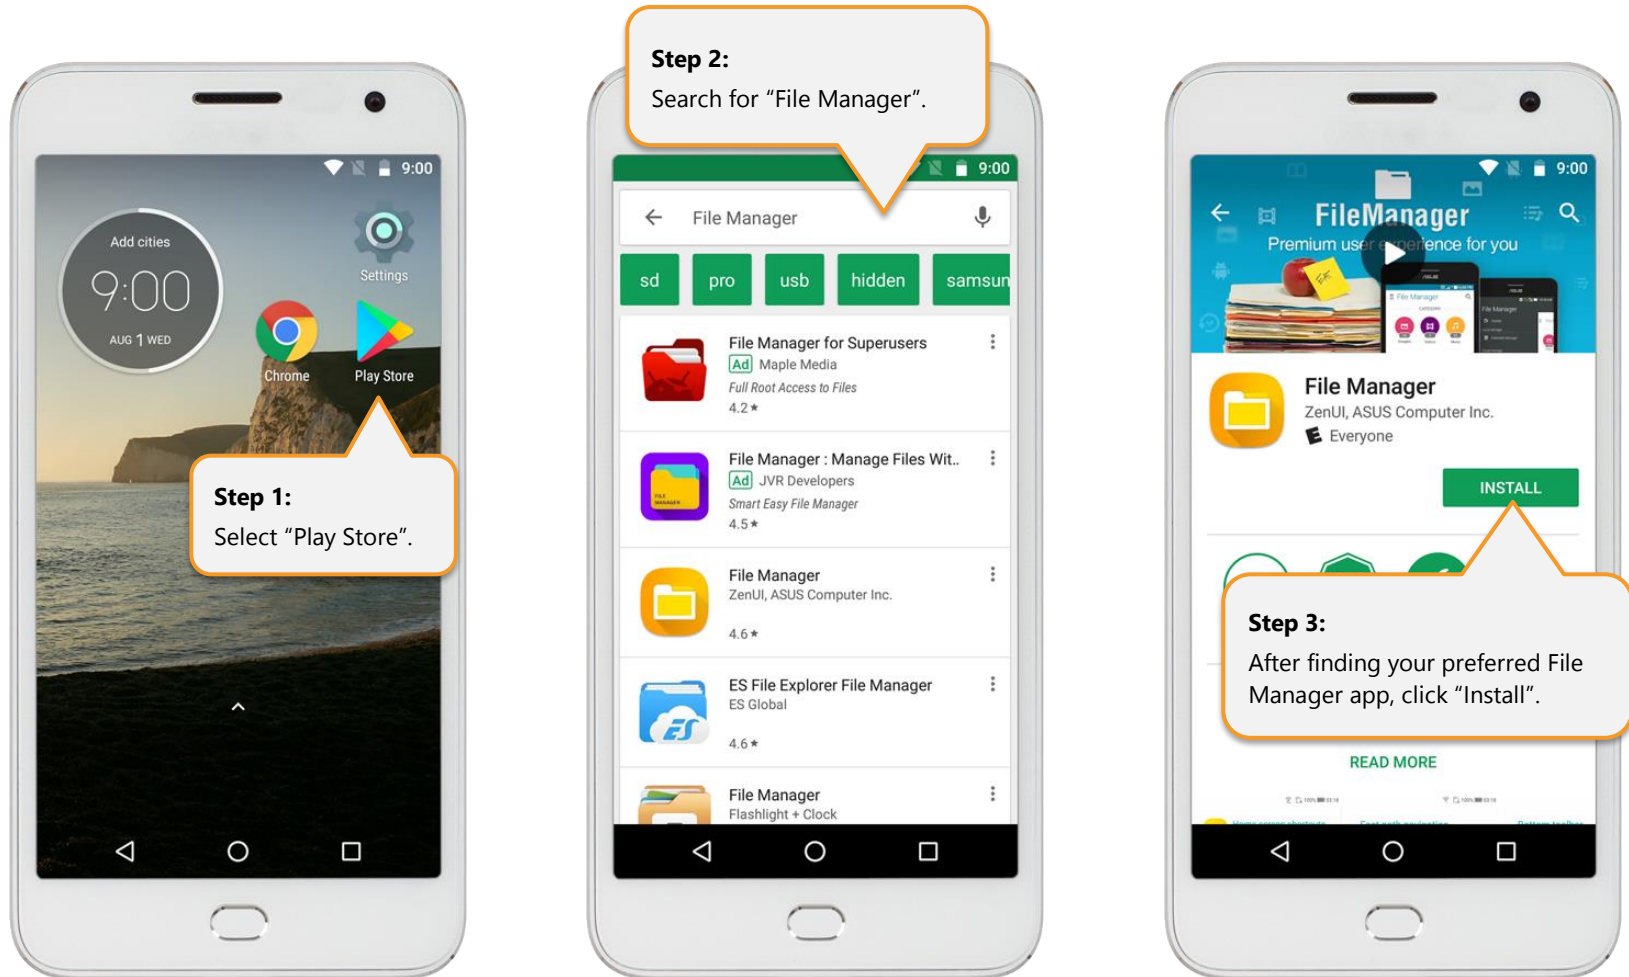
9:00

Add cities

9:00

AUG 1 WED

Settings

Chrome

Play Store

Step 1:
Select “Play Store”.

Step 2:
Search for “File Manager”.

9:00

File Manager

sd

pro

usb

hidden

samsun

File Manager for Superusers
Ad Maple Media
Full Root Access to Files
4.2 ★

File Manager : Manage Files Wit..
Ad JVR Developers
Smart Easy File Manager
4.5 ★

File Manager
ZenUI, ASUS Computer Inc.
4.6 ★

ES File Explorer File Manager
ES Global
4.6 ★

File Manager
Flashlight + Clock

9:00

FileManager

Premium user experience for you

File Manager
ZenUI, ASUS Computer Inc.
Everyone

INSTALL

Step 3:
After finding your preferred File Manager app, click “Install”.

READ MORE